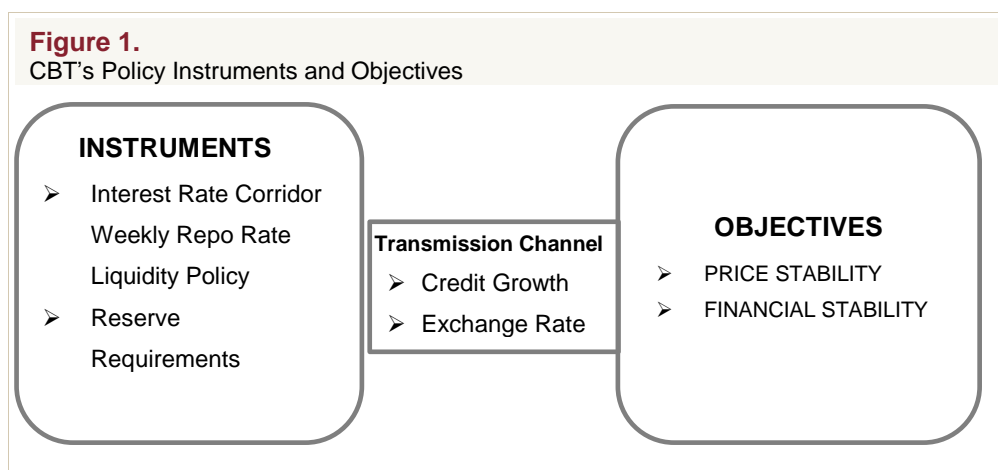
Figure 1.
CBT’s Policy Instruments and Objectives

INSTRUMENTS

➢ Interest Rate Corridor
Weekly Repo Rate
Liquidity Policy

➢ Reserve Requirements

Transmission Channel

➢ Credit Growth

➢ Exchange Rate

OBJECTIVES

➢ PRICE STABILITY

➢ FINANCIAL STABILITY